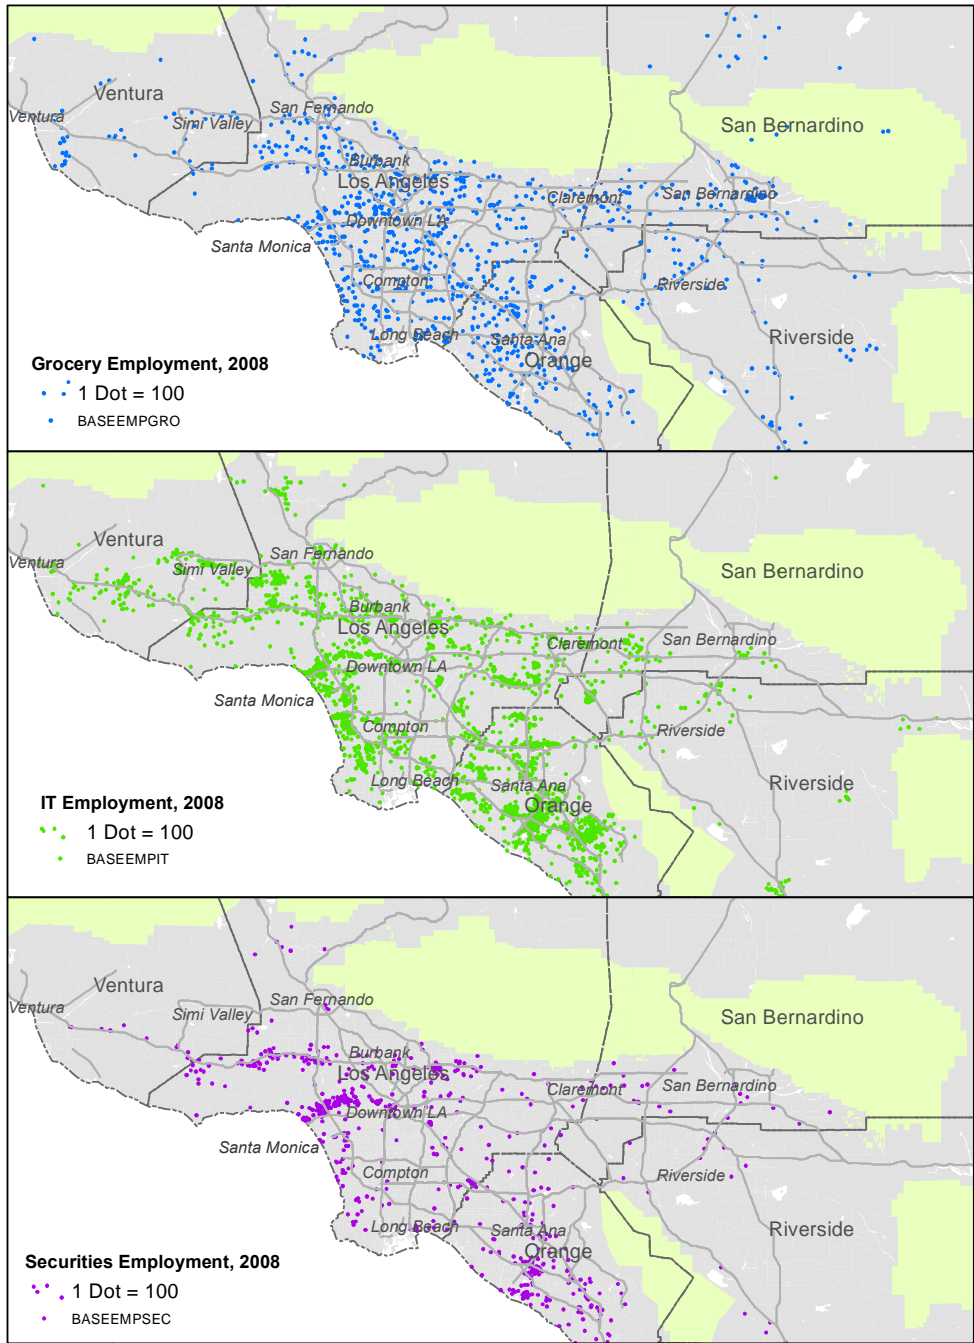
Ventura
Ventura
Simi Valley
San Fernando
Burbank
Los Angeles
Downtown LA
Claremont
San Bernardino
San Bernardino
Santa Monica
Compton
Riverside
Long Beach
Santa Ana
Orange
Riverside
Grocery Employment, 2008
1 Dot = 100
BASEEMPGRO

Ventura
Ventura
Simi Valley
San Fernando
Burbank
Los Angeles
Downtown LA
Claremont
San Bernardino
San Bernardino
Santa Monica
Compton
Riverside
Long Beach
Santa Ana
Orange
Riverside
IT Employment, 2008
1 Dot = 100
BASEEMPIT

Ventura
Ventura
Simi Valley
San Fernando
Burbank
Los Angeles
Downtown LA
Claremont
San Bernardino
San Bernardino
Santa Monica
Compton
Riverside
Long Beach
Santa Ana
Orange
Riverside
Securities Employment, 2008
1 Dot = 100
BASEEMPSEC